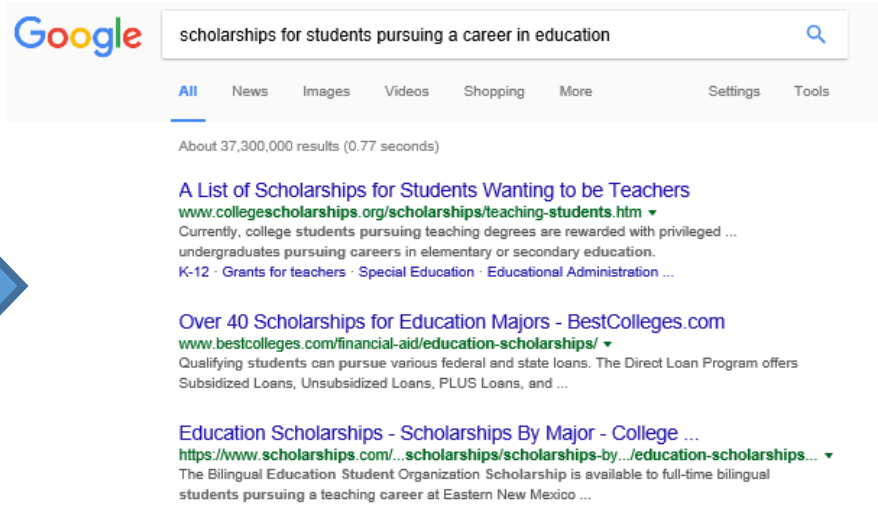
Google

scholarships for students pursuing a career in education

All News Images Videos Shopping More Settings Tools

About 37,300,000 results (0.77 seconds)

A List of Scholarships for Students Wanting to be Teachers
www.collegescholarships.org/scholarships/teaching-students.htm ▾
Currently, college students pursuing teaching degrees are rewarded with privileged ... undergraduates pursuing careers in elementary or secondary education.
K-12 · Grants for teachers · Special Education · Educational Administration ...

Over 40 Scholarships for Education Majors - BestColleges.com
www.bestcolleges.com/financial-aid/education-scholarships/ ▾
Qualifying students can pursue various federal and state loans. The Direct Loan Program offers Subsidized Loans, Unsubsidized Loans, PLUS Loans, and ...

Education Scholarships - Scholarships By Major - College ...
https://www.scholarships.com/...scholarships/scholarships-by.../education-scholarships... ▾
The Bilingual Education Student Organization Scholarship is available to full-time bilingual students pursuing a teaching career at Eastern New Mexico ...